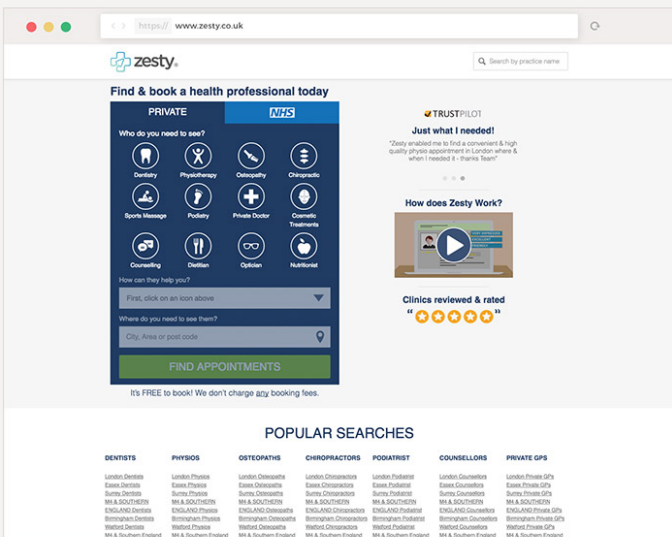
https:// www.zesty.co.uk

zesty.

Search by practice name

Find & book a health professional today

PRIVATE | NHS

Who do you need to see?

Dentistry
Physiotherapy
Osteopathy
Chiropractic
Sports Massage
Podiatry
Private Doctor
Cosmetic Treatments
Counselling
Dietitian
Optician
Nutritionist

How can they help you?

First, click on an icon above

Where do you need to see them?

City, Area or post code

FIND APPOINTMENTS

It's FREE to book! We don't charge any booking fees.

TRUSTPILOT

Just what I needed!

"Zesty enabled me to find a convenient & high quality physio appointment in London where & when I needed it - thanks Team"

How does Zesty Work?

Clinics reviewed & rated

POPULAR SEARCHES

DENTISTS
London Dentists
Essex Dentists
Surrey Dentists
M4 & SOUTHERN ENGLAND Dentists
Birmingham Dentists
Watford Dentists
M4 & Southern England

PHYSIOS
London Physios
Essex Physios
Surrey Physios
M4 & SOUTHERN ENGLAND Physios
Birmingham Physios
Watford Physios
M4 & Southern England

OSTEOPATHS
London Osteopaths
Essex Osteopaths
Surrey Osteopaths
M4 & SOUTHERN ENGLAND Osteopaths
Birmingham Osteopaths
Watford Osteopaths
M4 & Southern England

CHIROPRACTORS
London Chiropractors
Essex Chiropractors
Surrey Chiropractors
M4 & SOUTHERN ENGLAND Chiropractors
Birmingham Chiropractors
Watford Chiropractors
M4 & Southern England

PODIATRIST
London Podiatrist
Essex Podiatrist
Surrey Podiatrist
M4 & SOUTHERN ENGLAND Podiatrist
Birmingham Podiatrist
Watford Podiatrist
M4 & Southern England

COUNSELLORS
London Counsellors
Essex Counsellors
Surrey Counsellors
M4 & SOUTHERN ENGLAND Counsellors
Birmingham Counsellors
Watford Counsellors
M4 & Southern England

PRIVATE GPS
London Private GPs
Essex Private GPs
Surrey Private GPs
M4 & SOUTHERN ENGLAND Private GPs
Birmingham Private GPs
Watford Private GPs
M4 & Southern England